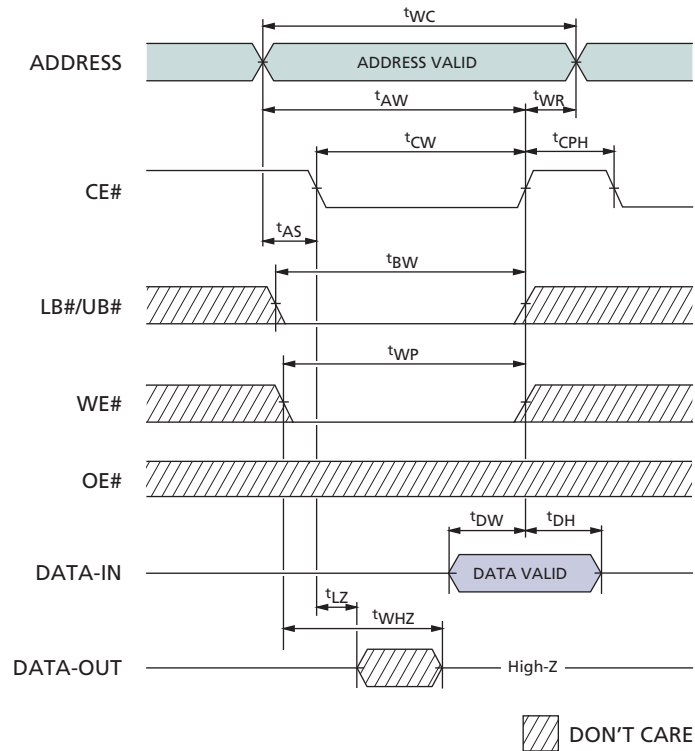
$t_{WC}$

ADDRESS

ADDRESS VALID

$t_{AW}$

$t_{WR}$

$t_{CW}$

$t_{CPH}$

CE#

$t_{AS}$

$t_{BW}$

LB#/UB#

$t_{WP}$

WE#

OE#

$t_{DW}$

$t_{DH}$

DATA-IN

DATA VALID

$t_{LZ}$

$t_{WHZ}$

DATA-OUT

High-Z

DON'T CARE